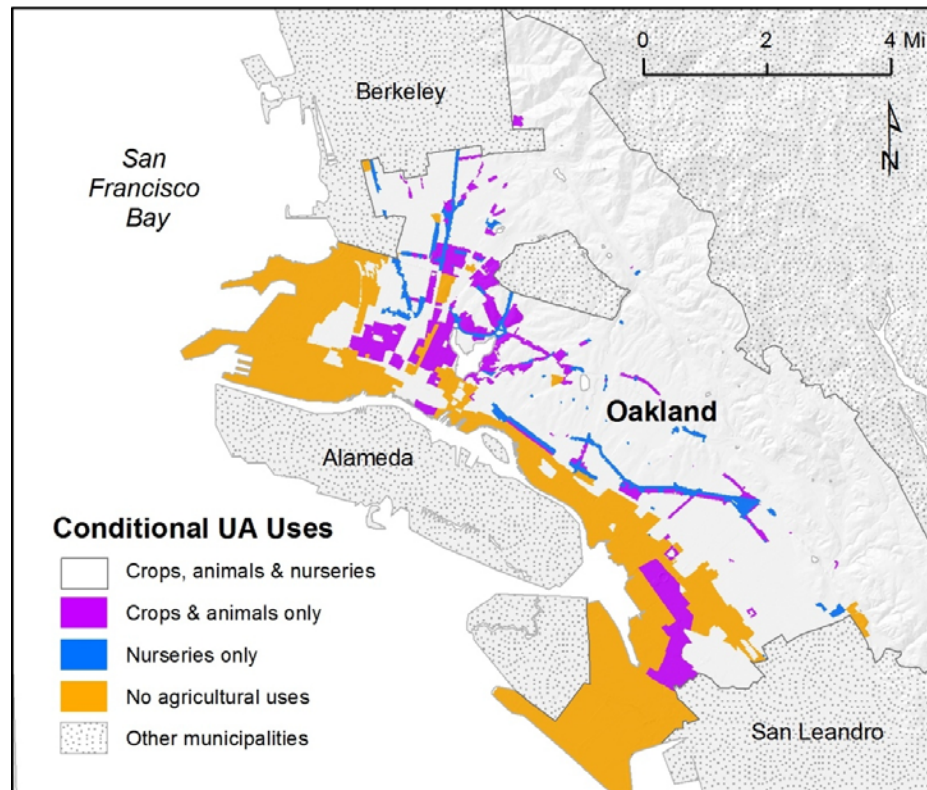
0
2
4 Mi

N

Berkeley

San Francisco Bay

Oakland

Alameda

San Leandro

Conditional UA Uses

Crops, animals & nurseries

Crops & animals only

Nurseries only

No agricultural uses

Other municipalities